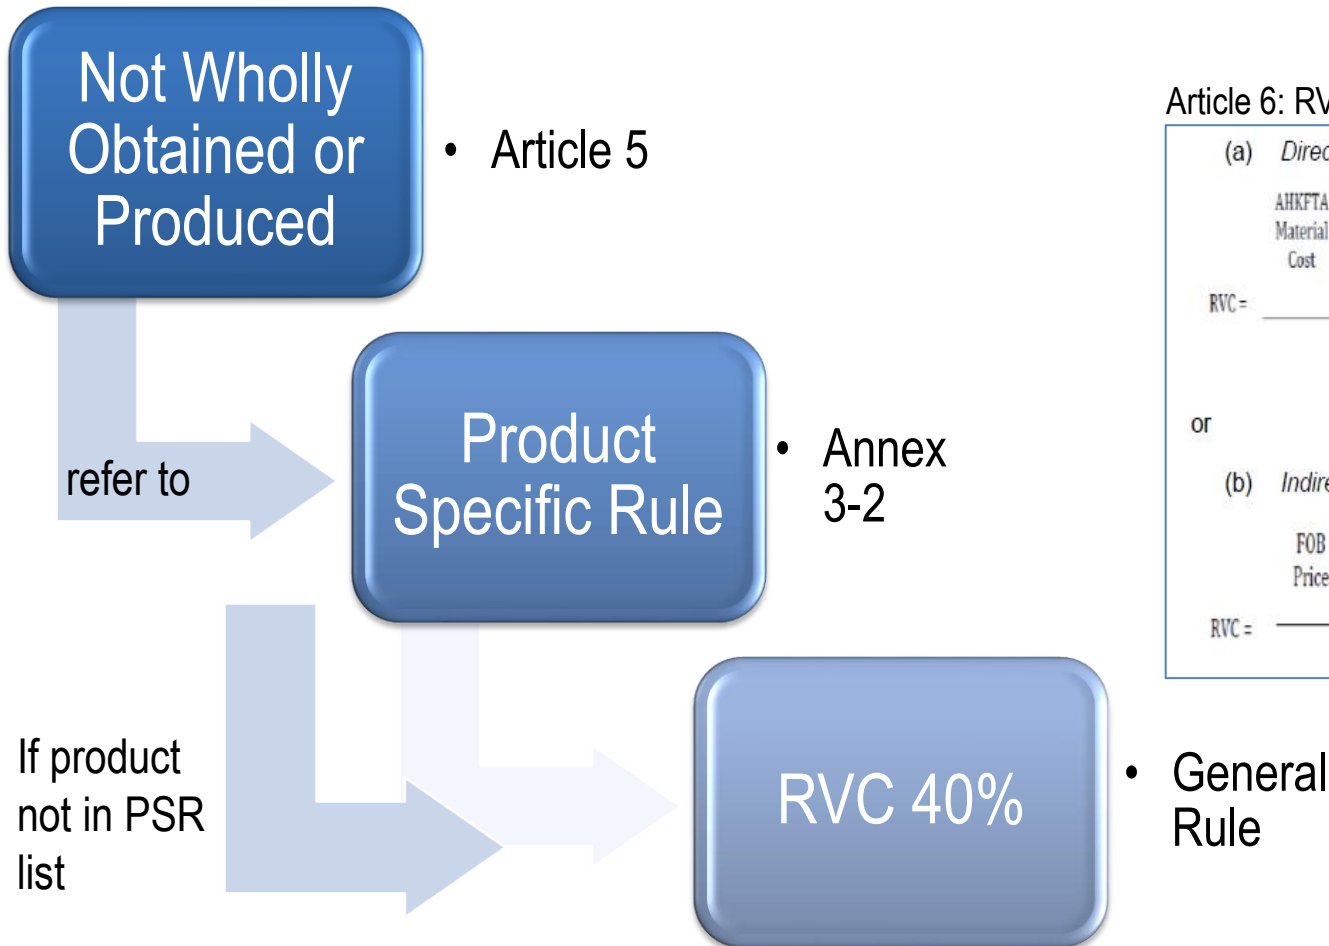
Not Wholly Obtained or Produced

• Article 5

refer to

Product Specific Rule

• Annex 3-2

If product not in PSR list

RVC 40%

• General Rule

Article 6: RV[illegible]

(a) Direc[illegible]

AHKFTA Material Cost

RVC =

or

(b) Indire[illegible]

FOB Price

RVC =